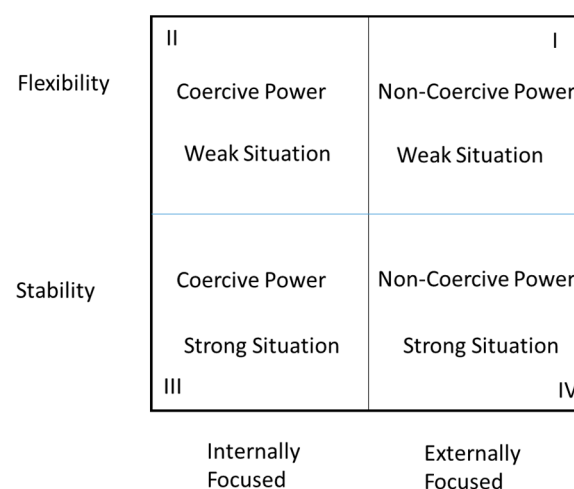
Flexibility

Stability

II

Coercive Power

Weak Situation

I

Non-Coercive Power

Weak Situation

Coercive Power

Strong Situation

III

Non-Coercive Power

Strong Situation

IV

Internally Focused

Externally Focused